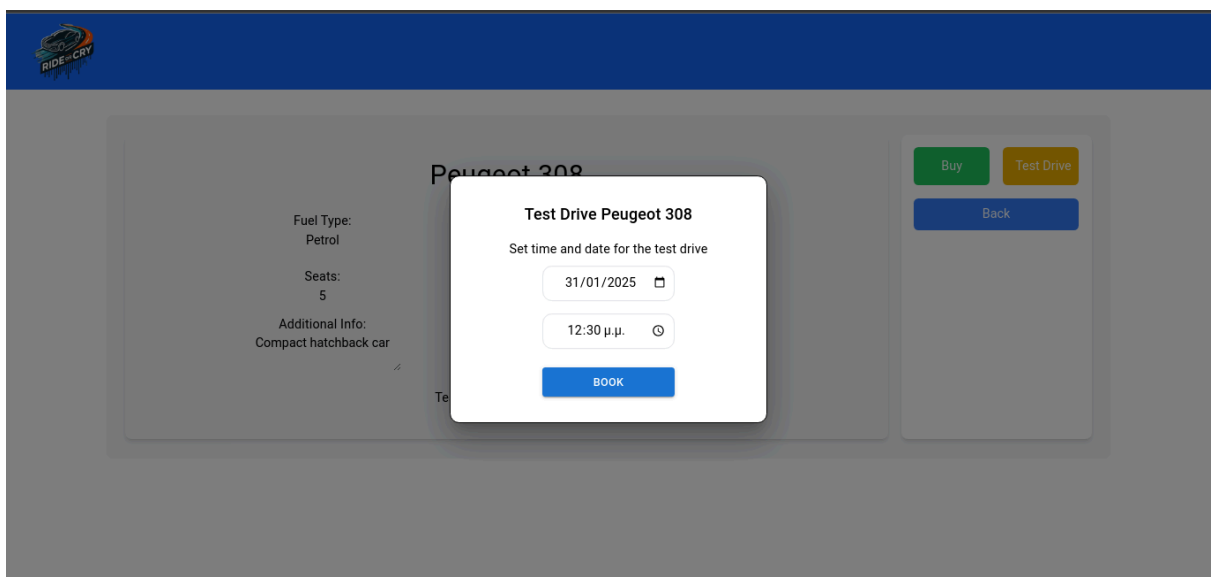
RIDE CRY

Peugeot 308

Fuel Type:
Petrol

Seats:
5

Additional Info:
Compact hatchback car

Te

Buy

Test Drive

Back

Test Drive Peugeot 308

Set time and date for the test drive

31/01/2025

12:30 μ.μ.

BOOK